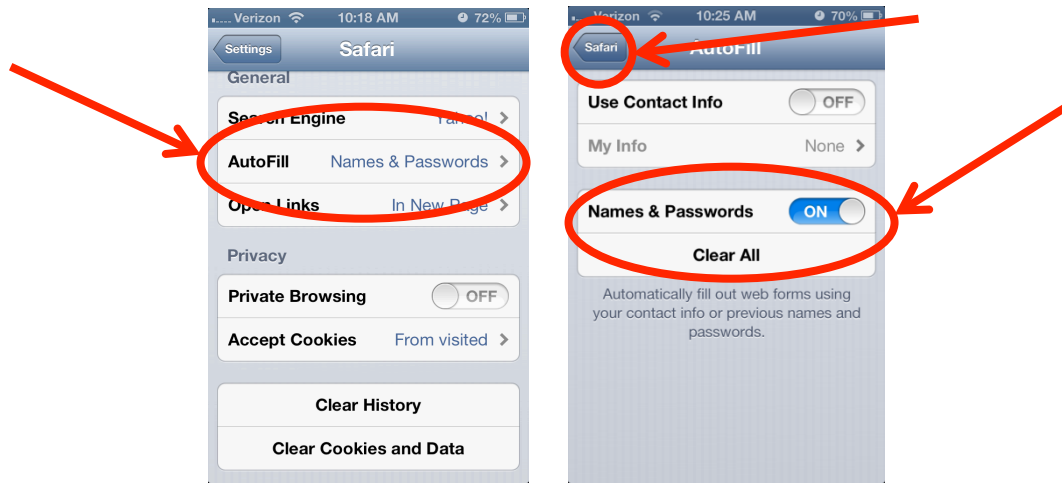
..... Verizon 10:18 AM 72%

Settings Safari

General

Search Engine Yahoo!

AutoFill Names & Passwords

Open Links In New Page

Privacy

Private Browsing OFF

Accept Cookies From visited

Clear History

Clear Cookies and Data

..... Verizon 10:25 AM 70%

Safari AutoFill

Use Contact Info OFF

My Info None

Names & Passwords ON

Clear All

Automatically fill out web forms using your contact info or previous names and passwords.